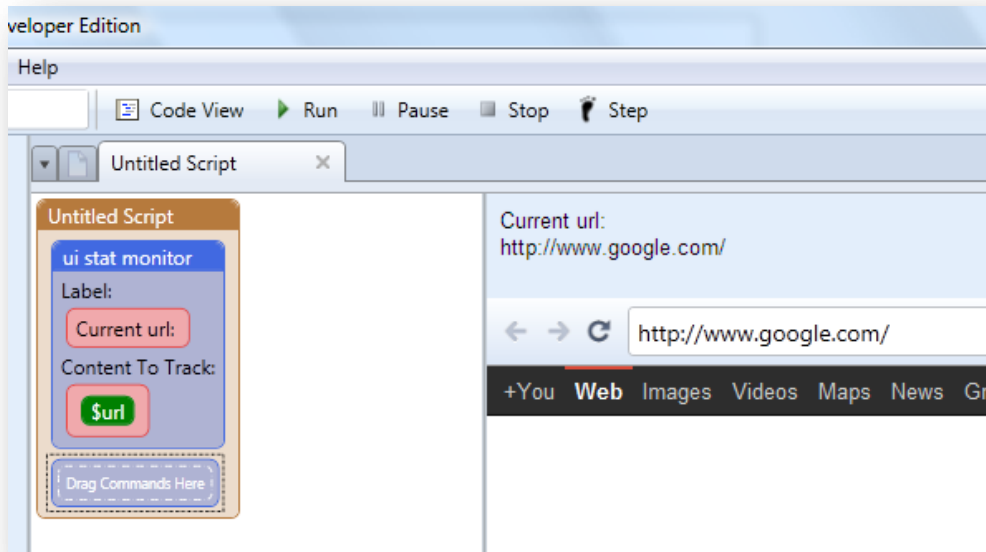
veloper Edition

Help

Code View Run Pause Stop Step

Untitled Script ×

Untitled Script

ui stat monitor

Label:

Current url:

Content To Track:

$url

Drag Commands Here

Current url:
http://www.google.com/

http://www.google.com/

+You Web Images Videos Maps News Gr